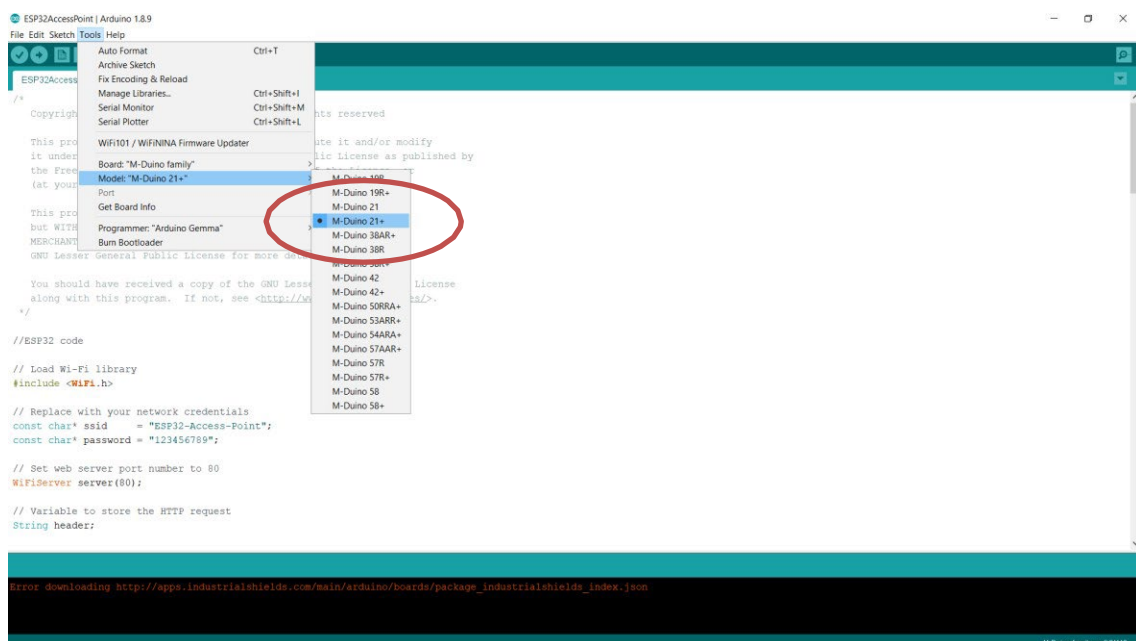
ESP32AccessPoint | Arduino 1.8.9
File Edit Sketch Tools Help

Auto Format Ctrl+T
Archive Sketch
Fix Encoding & Reload
Manage Libraries... Ctrl+Shift+I
Serial Monitor Ctrl+Shift+M
Serial Plotter Ctrl+Shift+L
WiFi101 / WiFiNINA Firmware Updater
Board: "M-Duino family"
Model: "M-Duino 21+"
Port
Get Board Info
Programmer: "Arduino Gemma"
Burn Bootloader

M-Duino 19R
M-Duino 19R+
M-Duino 21
M-Duino 21+
M-Duino 38AR+
M-Duino 38R
M-Duino 38R+
M-Duino 42
M-Duino 42+
M-Duino 50RRA+
M-Duino 53ARR+
M-Duino 54ARA+
M-Duino 57AAR+
M-Duino 57R
M-Duino 57R+
M-Duino 58
M-Duino 58+

ESP32Access

/*
Copyrigh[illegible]hts reserved

This pro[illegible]ute it and/or modify
it under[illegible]ic License as published by
the Free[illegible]
(at your

This pro
but WITH
MERCHANT
GNU Lesser General Public License for more det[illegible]

You should have received a copy of the GNU Lesse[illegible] License
along with this program. If not, see <http://w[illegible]es/>.
*/

//ESP32 code

// Load Wi-Fi library
#include <WiFi.h>

// Replace with your network credentials
const char* ssid = "ESP32-Access-Point";
const char* password = "123456789";

// Set web server port number to 80
WiFiServer server(80);

// Variable to store the HTTP request
String header;

Error downloading http://apps.industrialshields.com/main/arduino/boards/package_industrialshields_index.json